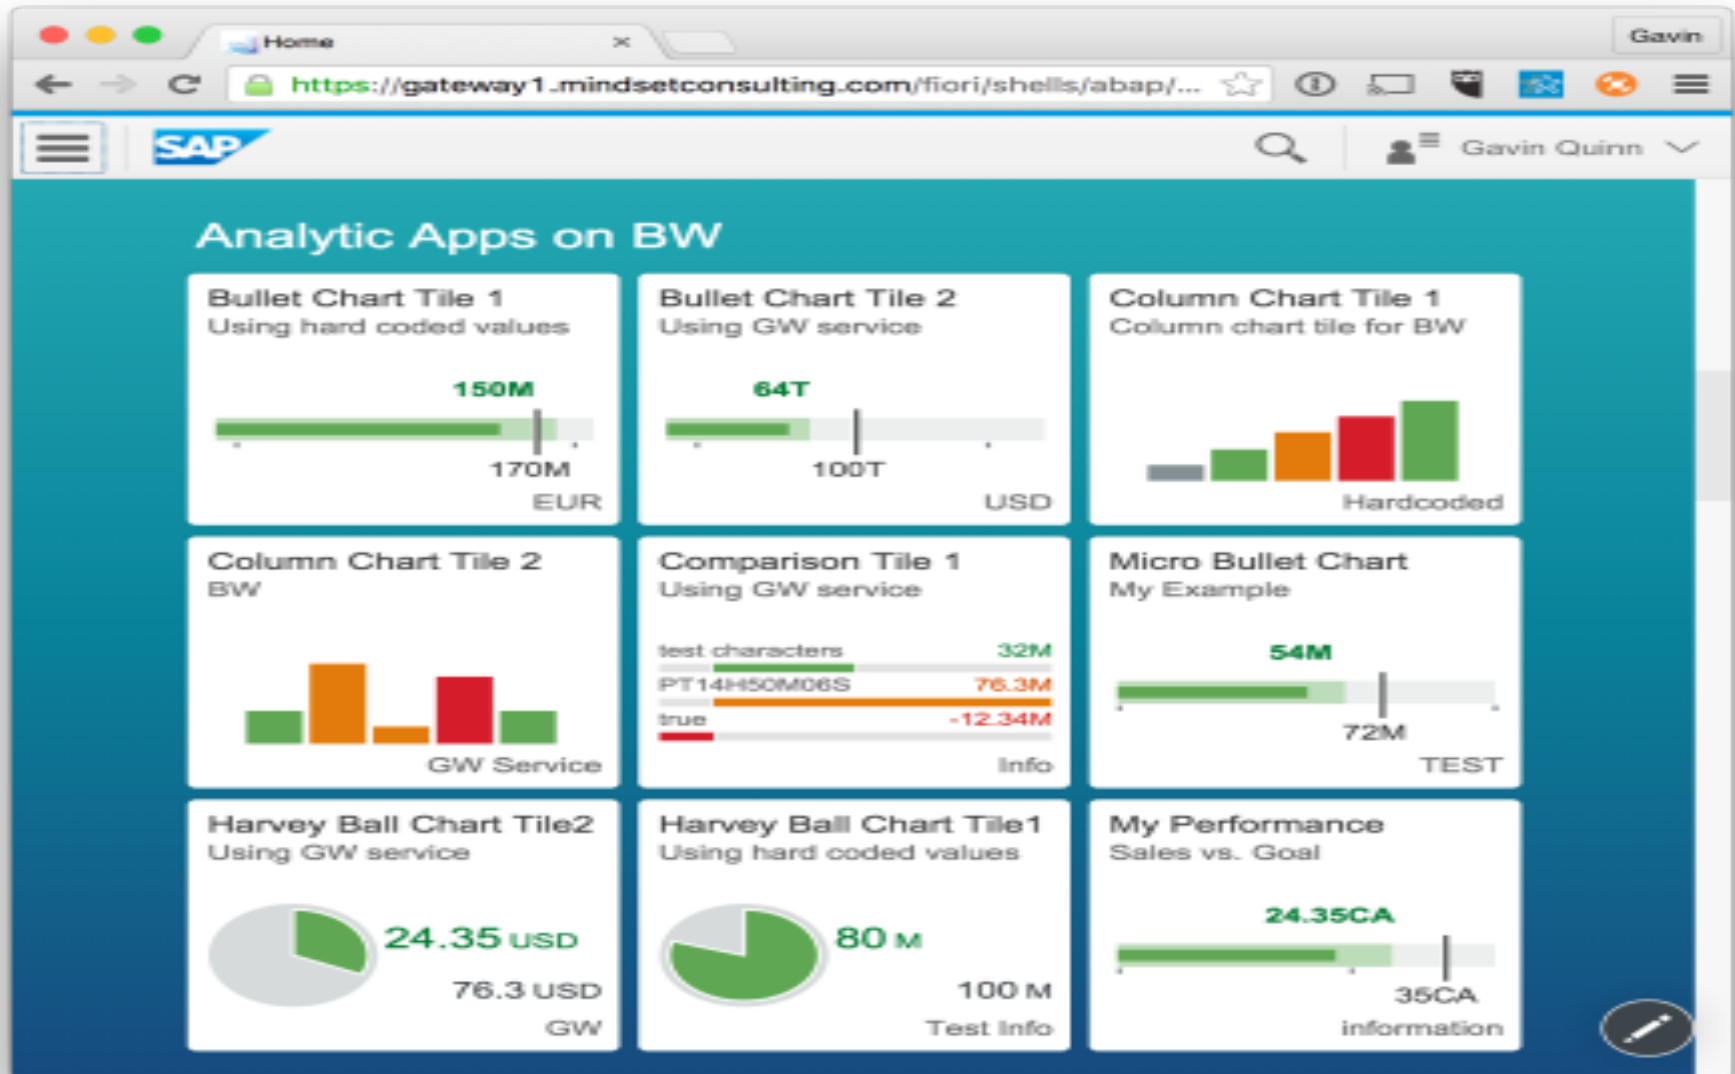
Home ×

Gavin

https://gateway1.mindsetconsulting.com/fiori/shells/abap/...

SAP

Gavin Quinn

Analytic Apps on BW

Bullet Chart Tile 1
Using hard coded values
150M
170M
EUR

Bullet Chart Tile 2
Using GW service
64T
100T
USD

Column Chart Tile 1
Column chart tile for BW
Hardcoded

Column Chart Tile 2
BW
GW Service

Comparison Tile 1
Using GW service
test characters 32M
PT14H50M06S 76.3M
true -12.34M
Info

Micro Bullet Chart
My Example
54M
72M
TEST

Harvey Ball Chart Tile2
Using GW service
24.35 USD
76.3 USD
GW

Harvey Ball Chart Tile1
Using hard coded values
80 M
100 M
Test Info

My Performance
Sales vs. Goal
24.35CA
35CA
information